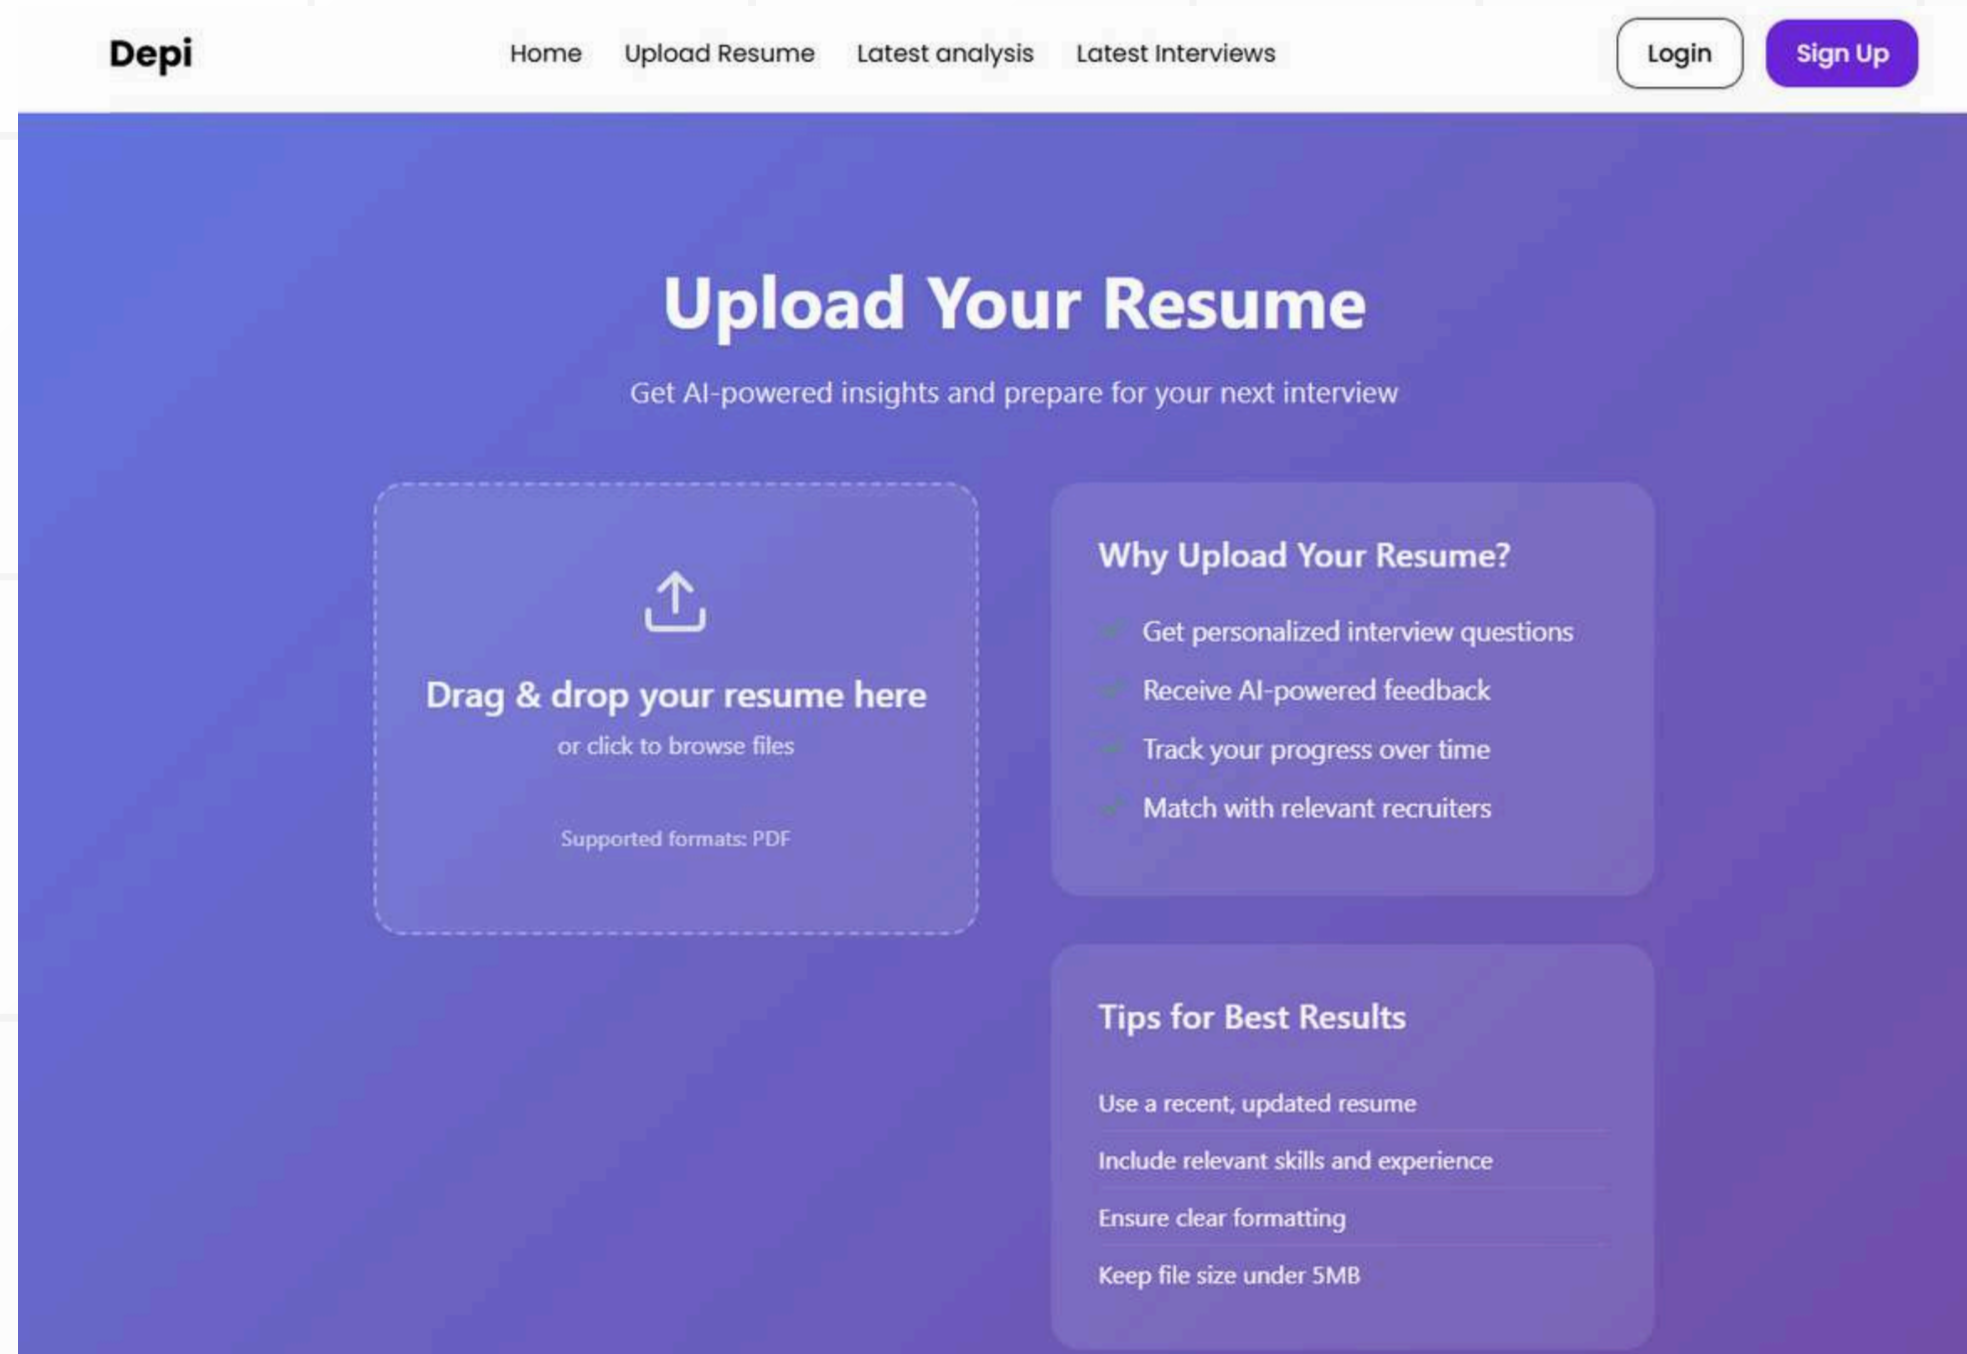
Depi

Home Upload Resume Latest analysis Latest Interviews

Login Sign Up

Upload Your Resume

Get AI-powered insights and prepare for your next interview

Drag & drop your resume here

or click to browse files

Supported formats: PDF

Why Upload Your Resume?

✓ Get personalized interview questions

✓ Receive AI-powered feedback

✓ Track your progress over time

✓ Match with relevant recruiters

Tips for Best Results

Use a recent, updated resume

Include relevant skills and experience

Ensure clear formatting

Keep file size under 5MB